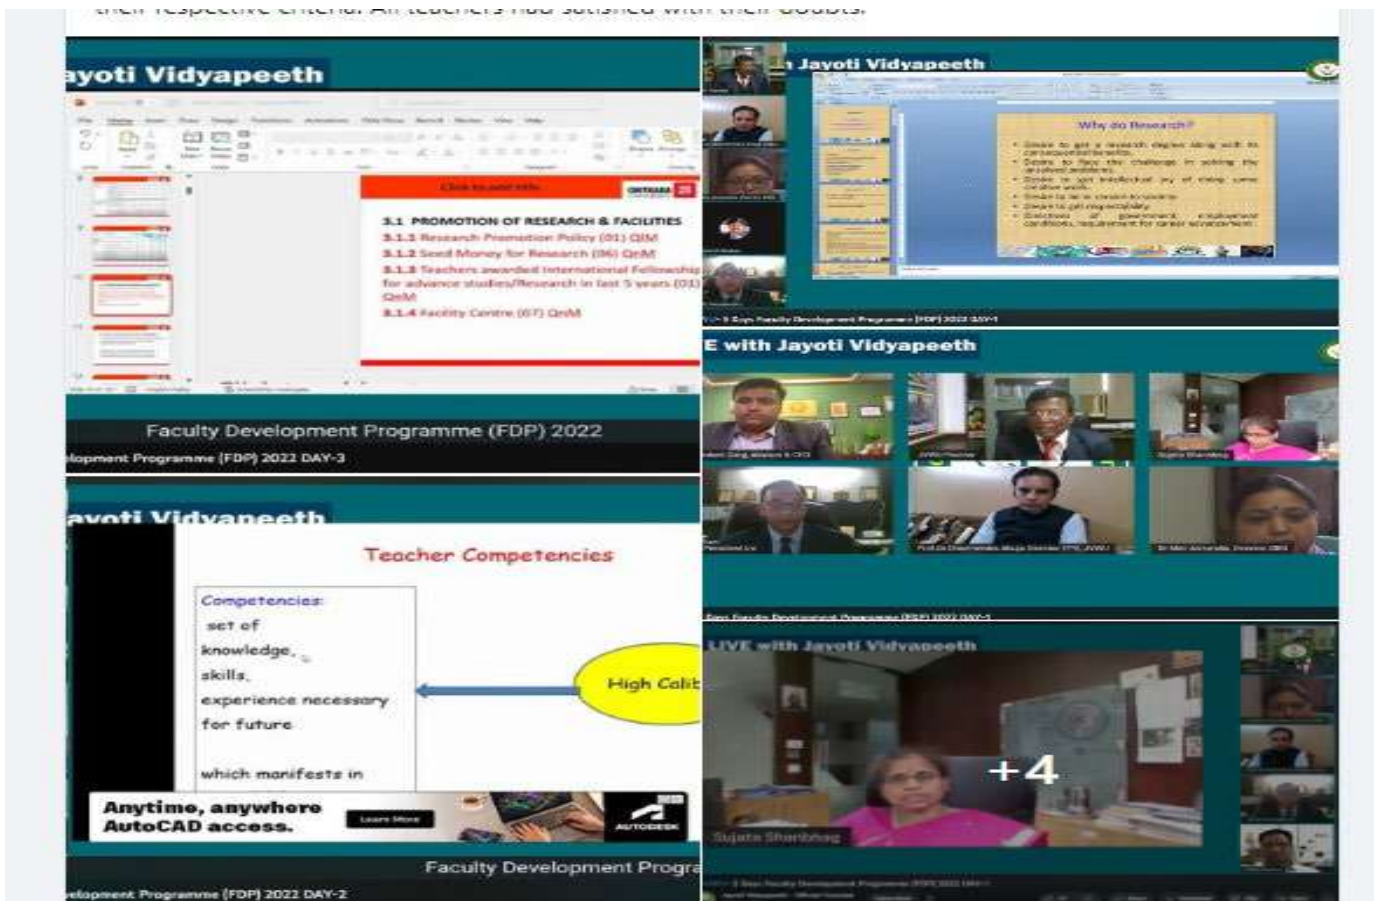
ayoti Vidyapeeth

3.1 PROMOTION OF RESEARCH & FACILITIES
3.1.1 Research Promotion Policy (01) QlM
3.1.2 Seed Money for Research (06) QnM
3.1.3 Teachers awarded International Fellowship for advance studies/Research in last 5 years (01) QnM
3.1.4 Facility Centre (07) QnM

Faculty Development Programme (FDP) 2022
lopment Programme (FDP) 2022 DAY-3

Jayoti Vidyapeeth

Why do Research?

E with Jayoti Vidyapeeth

ayoti Vidyapeeth

Teacher Competencies

Competencies:
set of
knowledge,
skills,
experience necessary
for future

which manifests in

High Calib

Anytime, anywhere AutoCAD access.
Learn More
AUTODESK

Faculty Development Progra
elopment Programme (FDP) 2022 DAY-2

LIVE with Jayoti Vidyapeeth

+4

Sujata Shanbhag